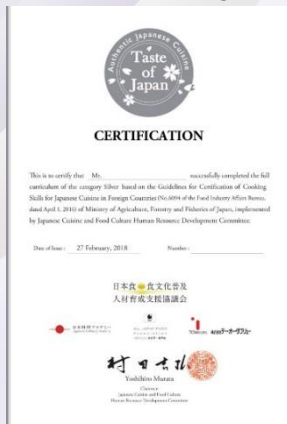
Authentic Japanese Cuisine
Taste of Japan

CERTIFICATION

This is to certify that Mr. successfully completed the full curriculum of the category Silver based on the Guidelines for Certification of Cooking Skills for Japanese Cuisine in Foreign Countries (No.6094 of the Food Industry Affairs Bureau, dated April 1, 2016) of Ministry of Agriculture, Forestry and Fisheries of Japan, implemented by Japanese Cuisine and Food Culture Human Resource Development Committee.

Date of Issue: 27 February, 2018 Number:

日本食・食文化普及
人材育成支援協議会

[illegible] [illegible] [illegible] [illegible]

村田吉弘
Yoshihiro Murata
Chairman
Japanese Cuisine and Food Culture
Human Resource Development Committee